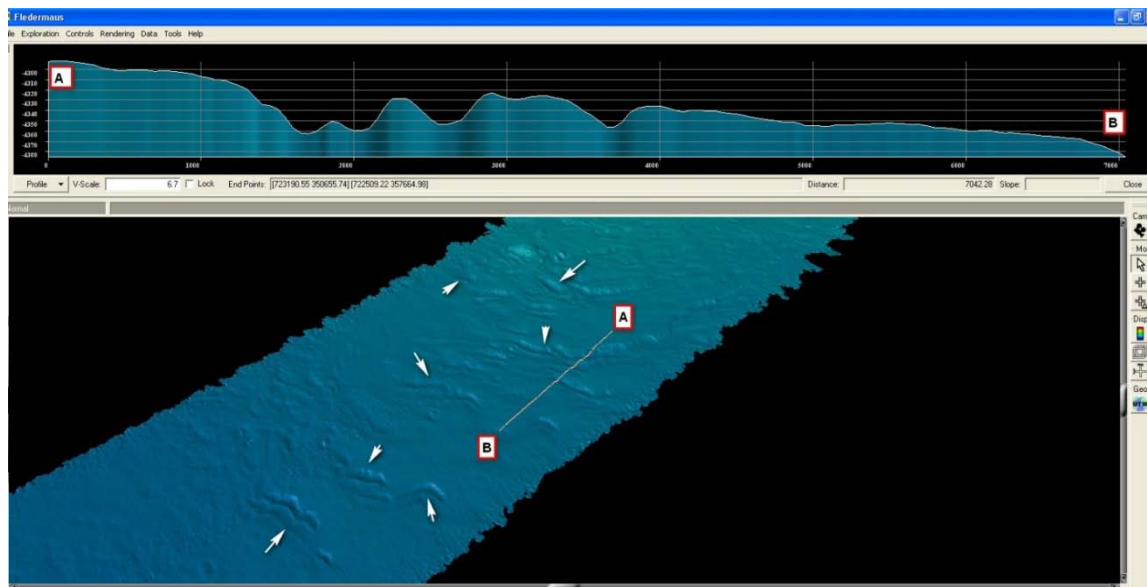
Fledermaus
ile Exploration Controls Rendering Data Tools Help
A
-4300
-4310
-4320
-4330
-4340
-4350
-4360
-4370
-4380
B
0
1000
2000
3000
4000
5000
6000
7000
Profile
V-Scale: 6.7
Lock
End Points: [723190.55 350655.74] [722509.22 357664.98]
Distance: 7042.28
Slope:
Close
ormal
Cam
Mo
Disp
Geo
A
B